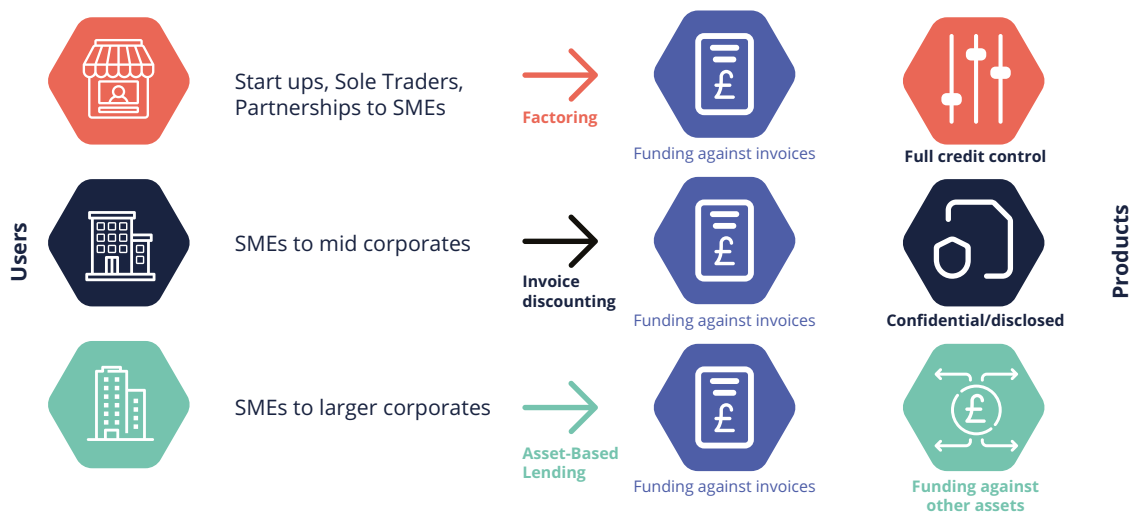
Users

Start ups, Sole Traders, Partnerships to SMEs

Factoring

£

Funding against invoices

Full credit control

SMEs to mid corporates

Invoice discounting

£

Funding against invoices

Confidential/disclosed

SMEs to larger corporates

Asset-Based Lending

£

Funding against invoices

£

Funding against other assets

Products